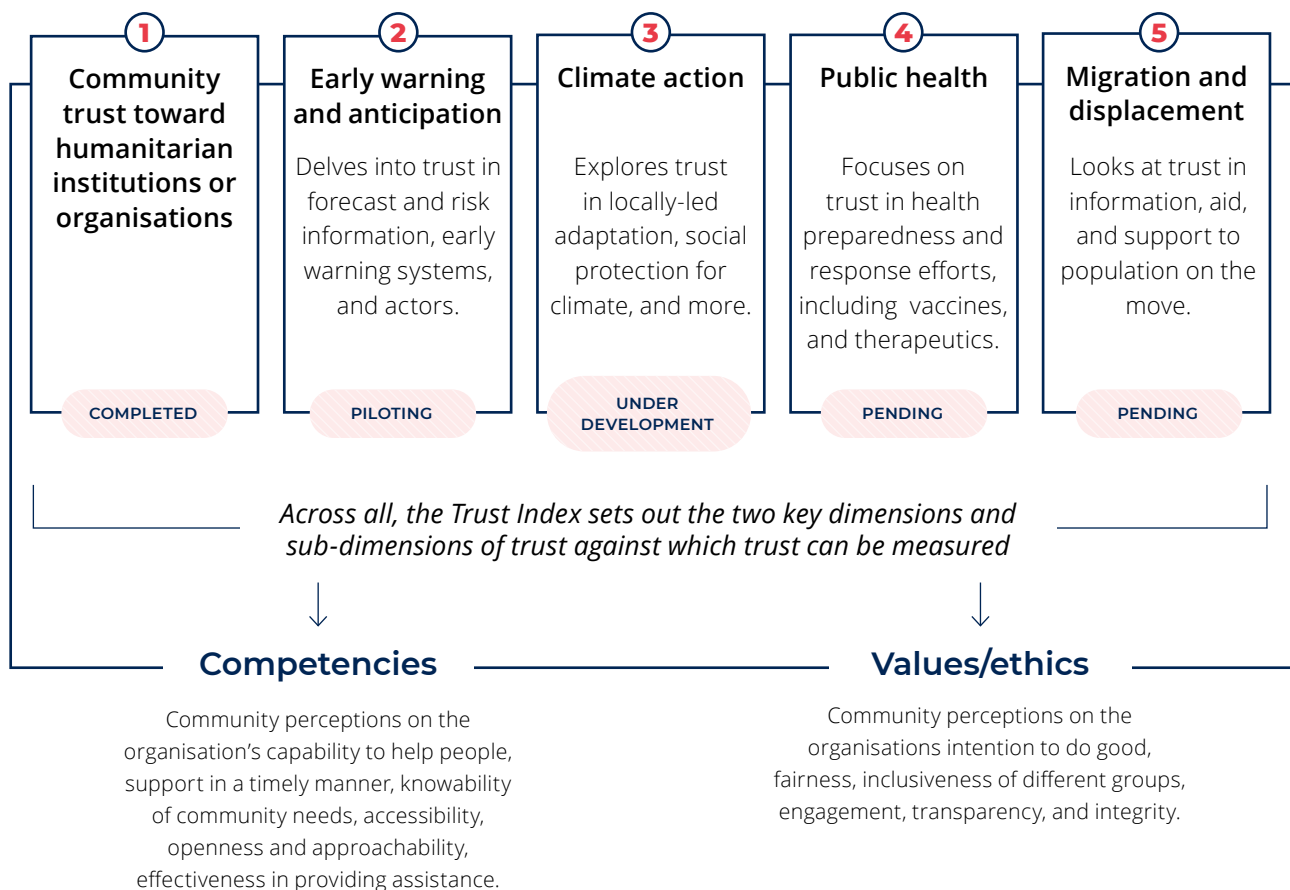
1
Community trust toward humanitarian institutions or organisations

COMPLETED

2
Early warning and anticipation

Delves into trust in forecast and risk information, early warning systems, and actors.

PILOTING

3
Climate action

Explores trust in locally-led adaptation, social protection for climate, and more.

UNDER DEVELOPMENT

4
Public health

Focuses on trust in health preparedness and response efforts, including vaccines, and therapeutics.

PENDING

5
Migration and displacement

Looks at trust in information, aid, and support to population on the move.

PENDING

Across all, the Trust Index sets out the two key dimensions and sub-dimensions of trust against which trust can be measured

Competencies

Community perceptions on the organisation's capability to help people, support in a timely manner, knowability of community needs, accessibility, openness and approachability, effectiveness in providing assistance.

Values/ethics

Community perceptions on the organisations intention to do good, fairness, inclusiveness of different groups, engagement, transparency, and integrity.